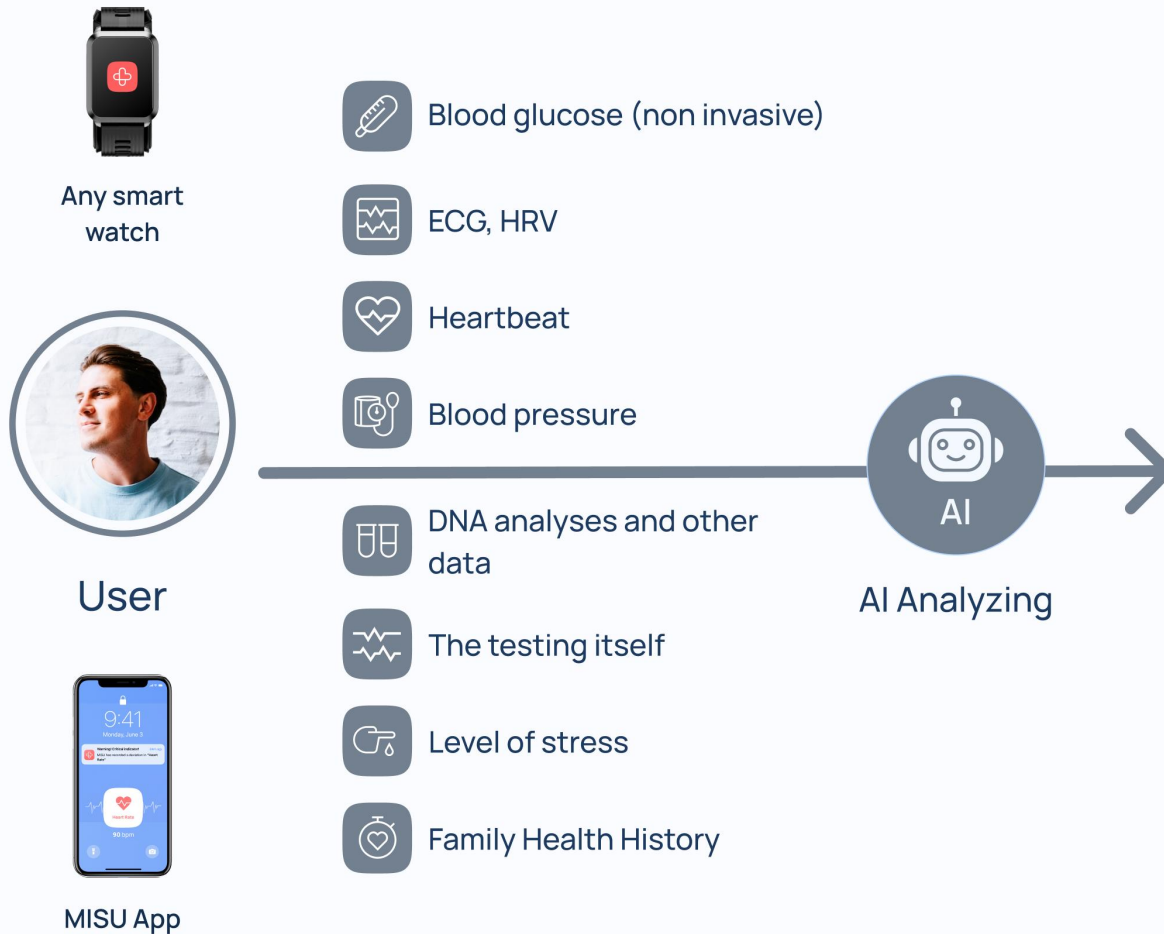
Any smart watch

Blood glucose (non invasive)

ECG, HRV

Heartbeat

Blood pressure

User

DNA analyses and other data

The testing itself

Level of stress

Family Health History

AI

AI Analyzing

9:41

Monday, June 3

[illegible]

Heart Rate

90 bpm

MISU App